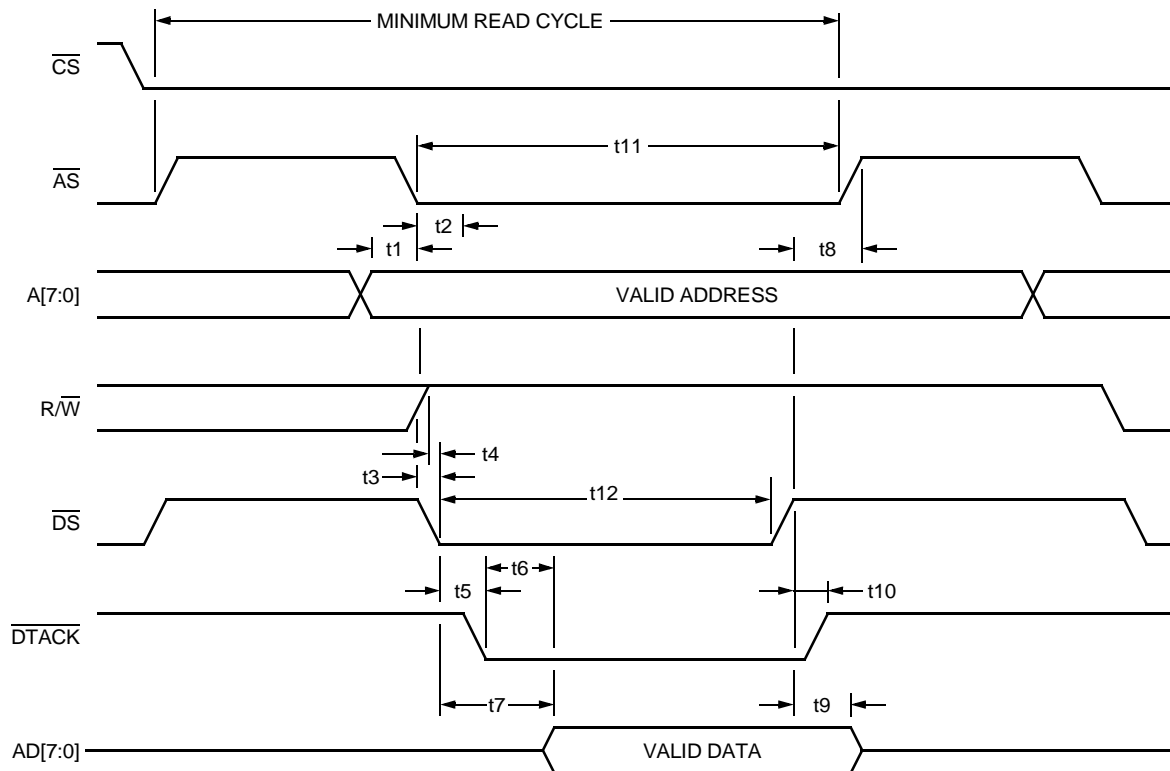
MINIMUM READ CYCLE

$\overline{CS}$

t11

$\overline{AS}$

t2

t1

t8

A[7:0]

VALID ADDRESS

R/$\overline{W}$

t4

t3

t12

$\overline{DS}$

t6

t5

t10

$\overline{DTACK}$

t7

t9

AD[7:0]

VALID DATA